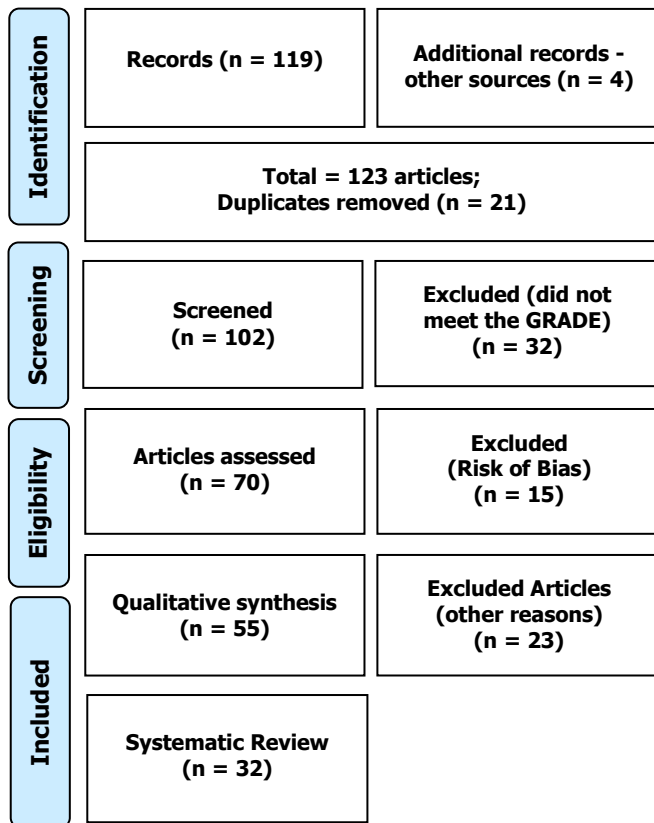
Identification

Records (n = 119)

Additional records - other sources (n = 4)

Total = 123 articles; Duplicates removed (n = 21)

Screening

Screened (n = 102)

Excluded (did not meet the GRADE) (n = 32)

Eligibility

Articles assessed (n = 70)

Excluded (Risk of Bias) (n = 15)

Included

Qualitative synthesis (n = 55)

Excluded Articles (other reasons) (n = 23)

Systematic Review (n = 32)